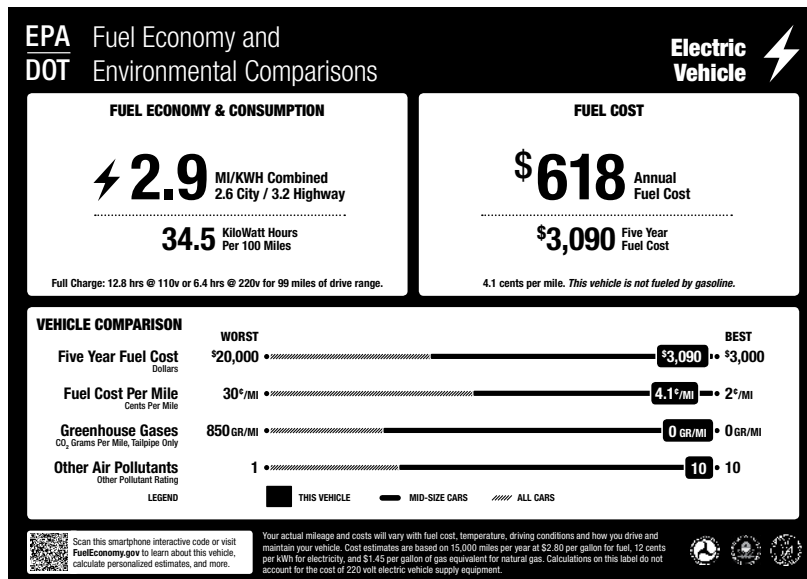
EPA
DOT
Fuel Economy and Environmental Comparisons

Electric Vehicle

FUEL ECONOMY & CONSUMPTION

2.9 MI/KWH Combined
2.6 City / 3.2 Highway

34.5 KiloWatt Hours Per 100 Miles

Full Charge: 12.8 hrs @ 110v or 6.4 hrs @ 220v for 99 miles of drive range.

FUEL COST

$618 Annual Fuel Cost

$3,090 Five Year Fuel Cost

4.1 cents per mile. This vehicle is not fueled by gasoline.

VEHICLE COMPARISON

WORST

BEST

| | WORST | THIS VEHICLE | BEST |
|---|---|---|---|
| Five Year Fuel Cost Dollars | $20,000 | $3,090 | $3,000 |
| Fuel Cost Per Mile Cents Per Mile | 30¢/MI | 4.1¢/MI | 2¢/MI |
| Greenhouse Gases $CO_2$ Grams Per Mile, Tailpipe Only | 850 GR/MI | 0 GR/MI | 0 GR/MI |
| Other Air Pollutants Other Pollutant Rating | 1 | 10 | 10 |

LEGEND
THIS VEHICLE
MID-SIZE CARS
ALL CARS

Scan this smartphone interactive code or visit FuelEconomy.gov to learn about this vehicle, calculate personalized estimates, and more.

Your actual mileage and costs will vary with fuel cost, temperature, driving conditions and how you drive and maintain your vehicle. Cost estimates are based on 15,000 miles per year at $2.80 per gallon for fuel, 12 cents per kWh for electricity, and $1.45 per gallon of gas equivalent for natural gas. Calculations on this label do not account for the cost of 220 volt electric vehicle supply equipment.